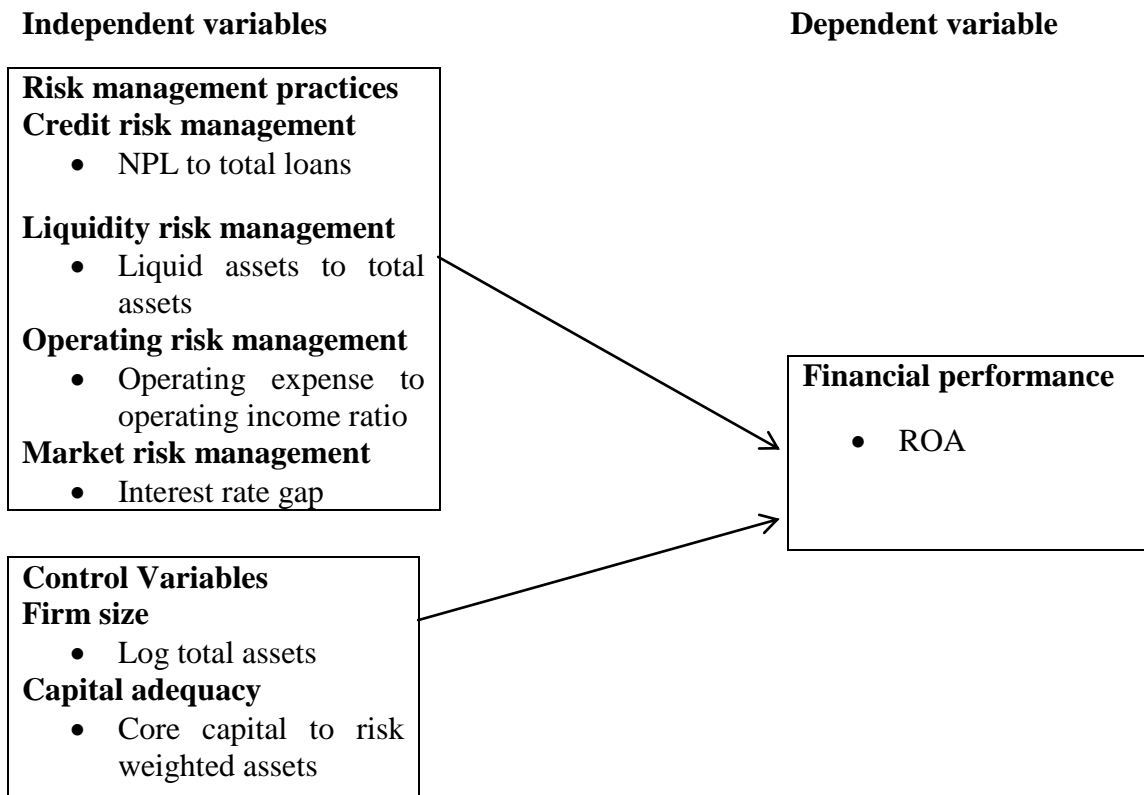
**Independent variables**

**Dependent variable**

**Risk management practices**
**Credit risk management**
- NPL to total loans

**Liquidity risk management**
- Liquid assets to total assets

**Operating risk management**
- Operating expense to operating income ratio

**Market risk management**
- Interest rate gap

**Control Variables**
**Firm size**
- Log total assets

**Capital adequacy**
- Core capital to risk weighted assets

**Financial performance**
- ROA